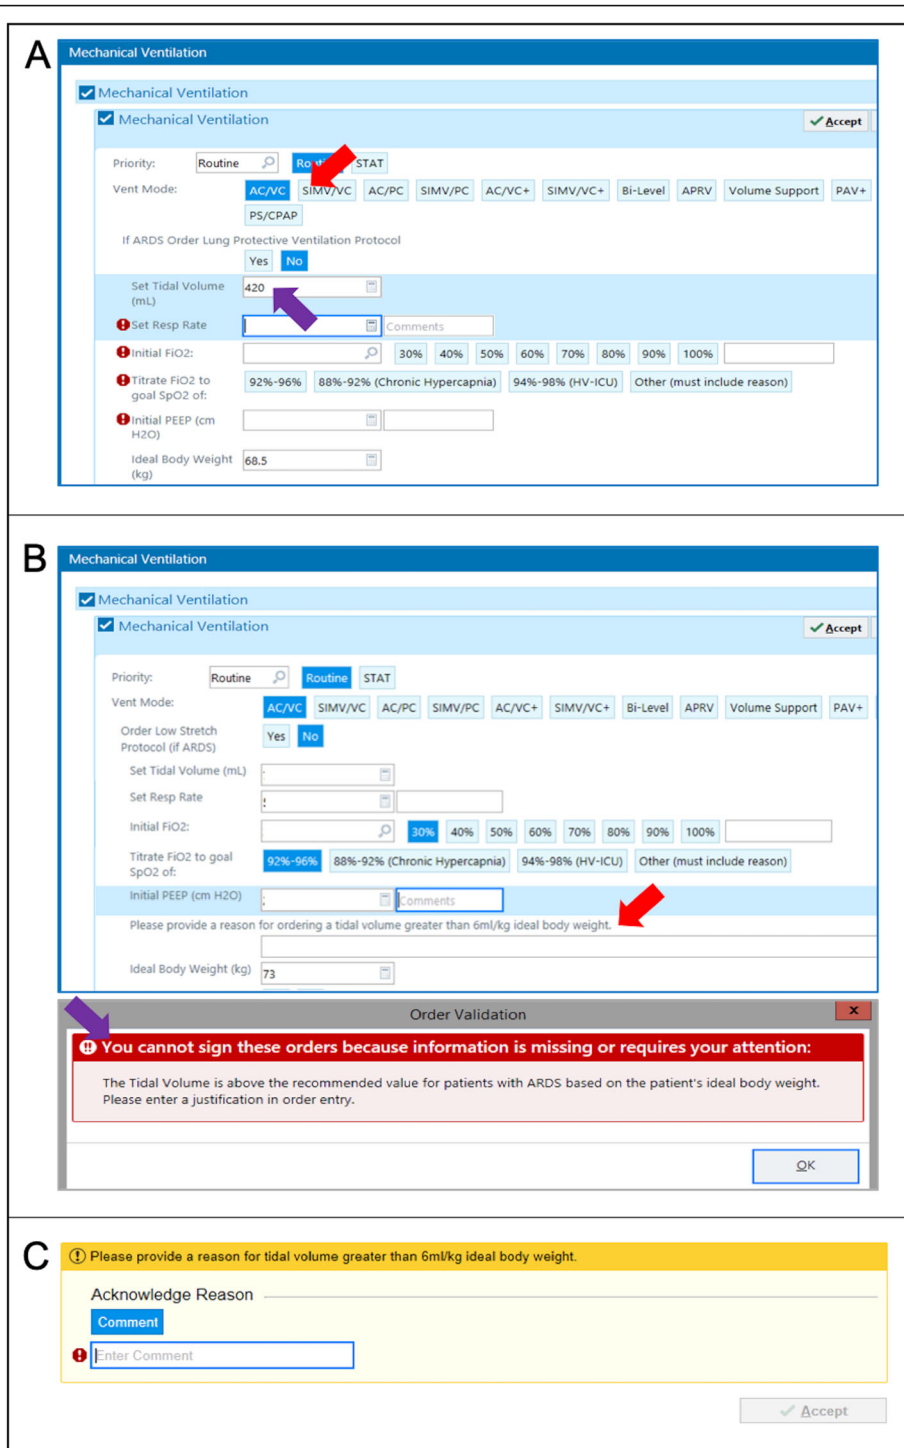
A

Mechanical Ventilation

Mechanical Ventilation

Mechanical Ventilation

Accept

Priority: Routine Ro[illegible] STAT

Vent Mode: AC/VC SIMV/VC AC/PC SIMV/PC AC/VC+ SIMV/VC+ Bi-Level APRV Volume Support PAV+ PS/CPAP

If ARDS Order Lung Protective Ventilation Protocol

Yes No

Set Tidal Volume (mL) 420

Set Resp Rate Comments

Initial FiO2: 30% 40% 50% 60% 70% 80% 90% 100%

Titrate FiO2 to goal SpO2 of: 92%-96% 88%-92% (Chronic Hypercapnia) 94%-98% (HV-ICU) Other (must include reason)

Initial PEEP (cm H2O)

Ideal Body Weight (kg) 68.5

B

Mechanical Ventilation

Mechanical Ventilation

Mechanical Ventilation

Accept

Priority: Routine Routine STAT

Vent Mode: AC/VC SIMV/VC AC/PC SIMV/PC AC/VC+ SIMV/VC+ Bi-Level APRV Volume Support PAV+

Order Low Stretch Protocol (if ARDS) Yes No

Set Tidal Volume (mL)

Set Resp Rate

Initial FiO2: 30% 40% 50% 60% 70% 80% 90% 100%

Titrate FiO2 to goal SpO2 of: 92%-96% 88%-92% (Chronic Hypercapnia) 94%-98% (HV-ICU) Other (must include reason)

Initial PEEP (cm H2O) Comments

Please provide a reason for ordering a tidal volume greater than 6ml/kg ideal body weight.

Ideal Body Weight (kg) 73

Order Validation

You cannot sign these orders because information is missing or requires your attention:

The Tidal Volume is above the recommended value for patients with ARDS based on the patient's ideal body weight. Please enter a justification in order entry.

OK

C

Please provide a reason for tidal volume greater than 6ml/kg ideal body weight.

Acknowledge Reason

Comment

Enter Comment

Accept